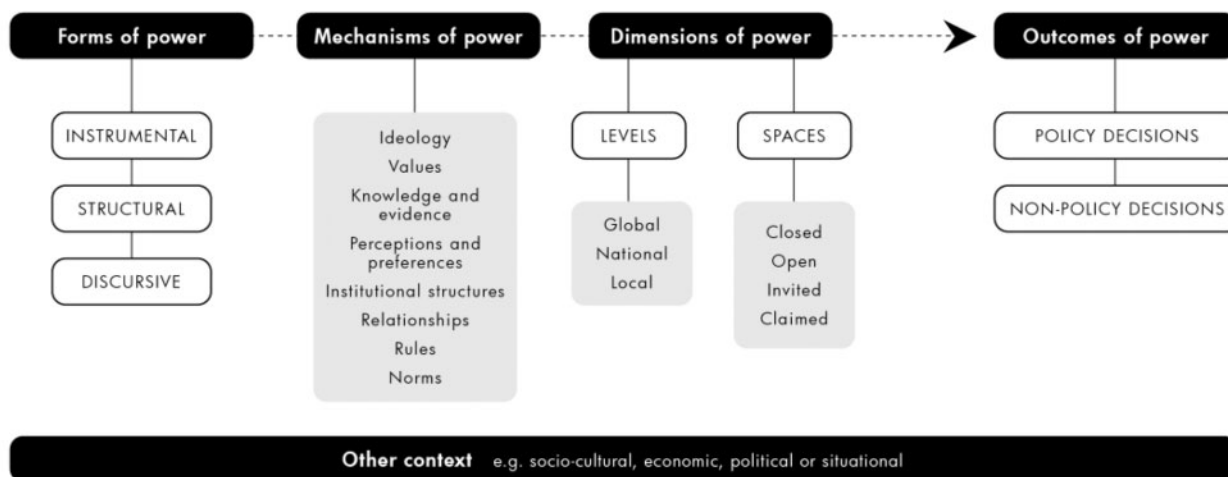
Forms of power

INSTRUMENTAL

STRUCTURAL

DISCURSIVE

Mechanisms of power

Ideology
Values
Knowledge and evidence
Perceptions and preferences
Institutional structures
Relationships
Rules
Norms

Dimensions of power

LEVELS

Global
National
Local

SPACES

Closed
Open
Invited
Claimed

Outcomes of power

POLICY DECISIONS

NON-POLICY DECISIONS

Other context e.g. socio-cultural, economic, political or situational